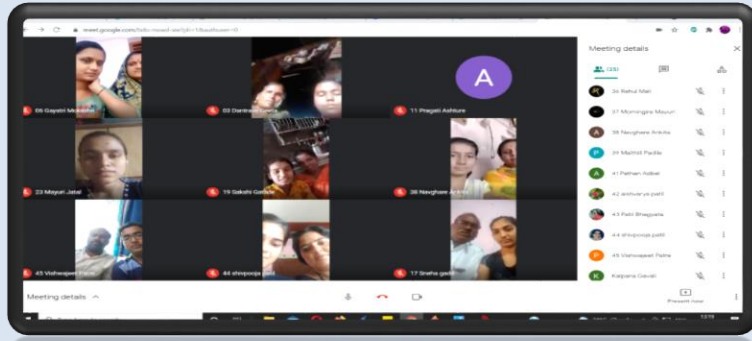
meet.google.com/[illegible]

Meeting details

(25)

06 Gayatri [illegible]

03 Dantre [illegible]

11 Pragati Ashture

A

23 Mayuri Jatal

19 Sakshi Gaikar

38 Navghare Ankita

45 Vishwajeet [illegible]

44 shivpooja patil

17 Sneha gaikw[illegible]

36 Rahul Mali

37 Morningre Mayuri

38 Navghare Ankita

P 39 Mathid Padile

A 41 Pathan Aslbat

42 aishwarya patil

43 Patil Bhagyala

44 shivpooja patil

P 45 Vishwajeet Patle

K Kalpana Gavali

Meeting details

Present now